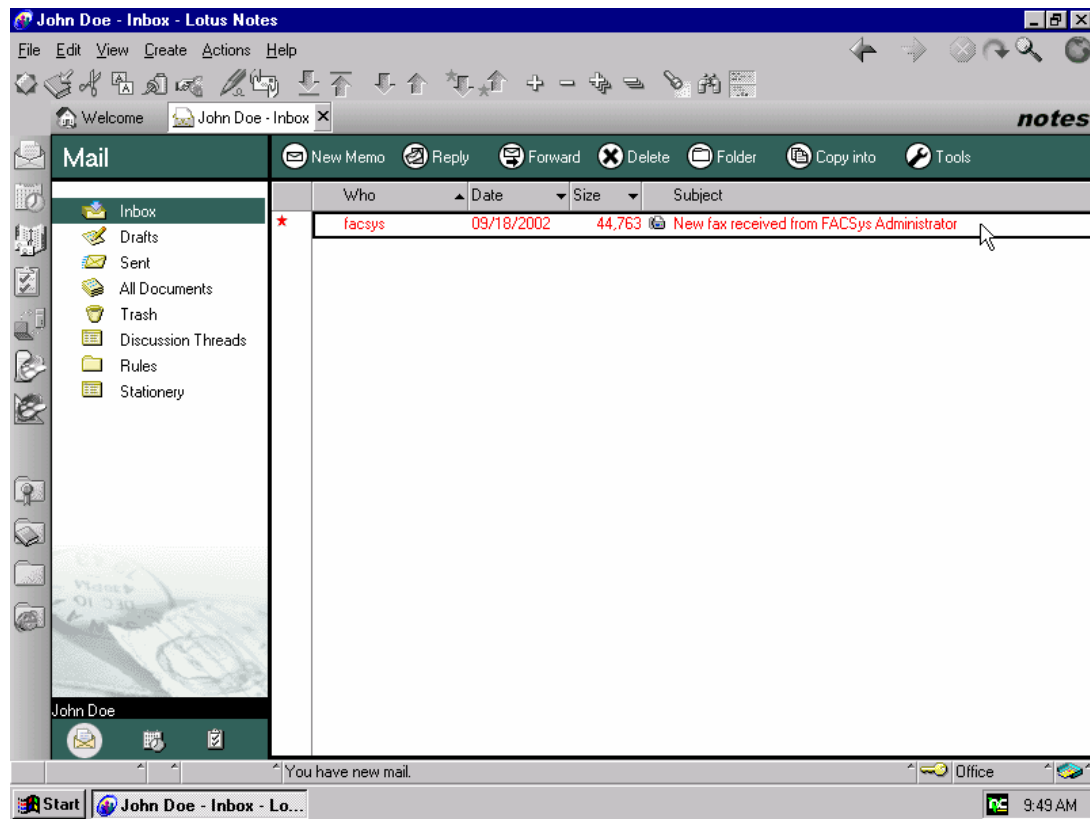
John Doe - Inbox - Lotus Notes

File Edit View Create Actions Help

Welcome | John Doe - Inbox ×

notes

Mail

New Memo | Reply | Forward | Delete | Folder | Copy into | Tools

Inbox
Drafts
Sent
All Documents
Trash
Discussion Threads
Rules
Stationery

| | Who | Date | Size | Subject |
|---|---|---|---|---|
| ★ | facsys | 09/18/2002 | 44,763 | New fax received from FACSys Administrator |

John Doe

You have new mail.

Office

Start | John Doe - Inbox - Lo...

9:49 AM